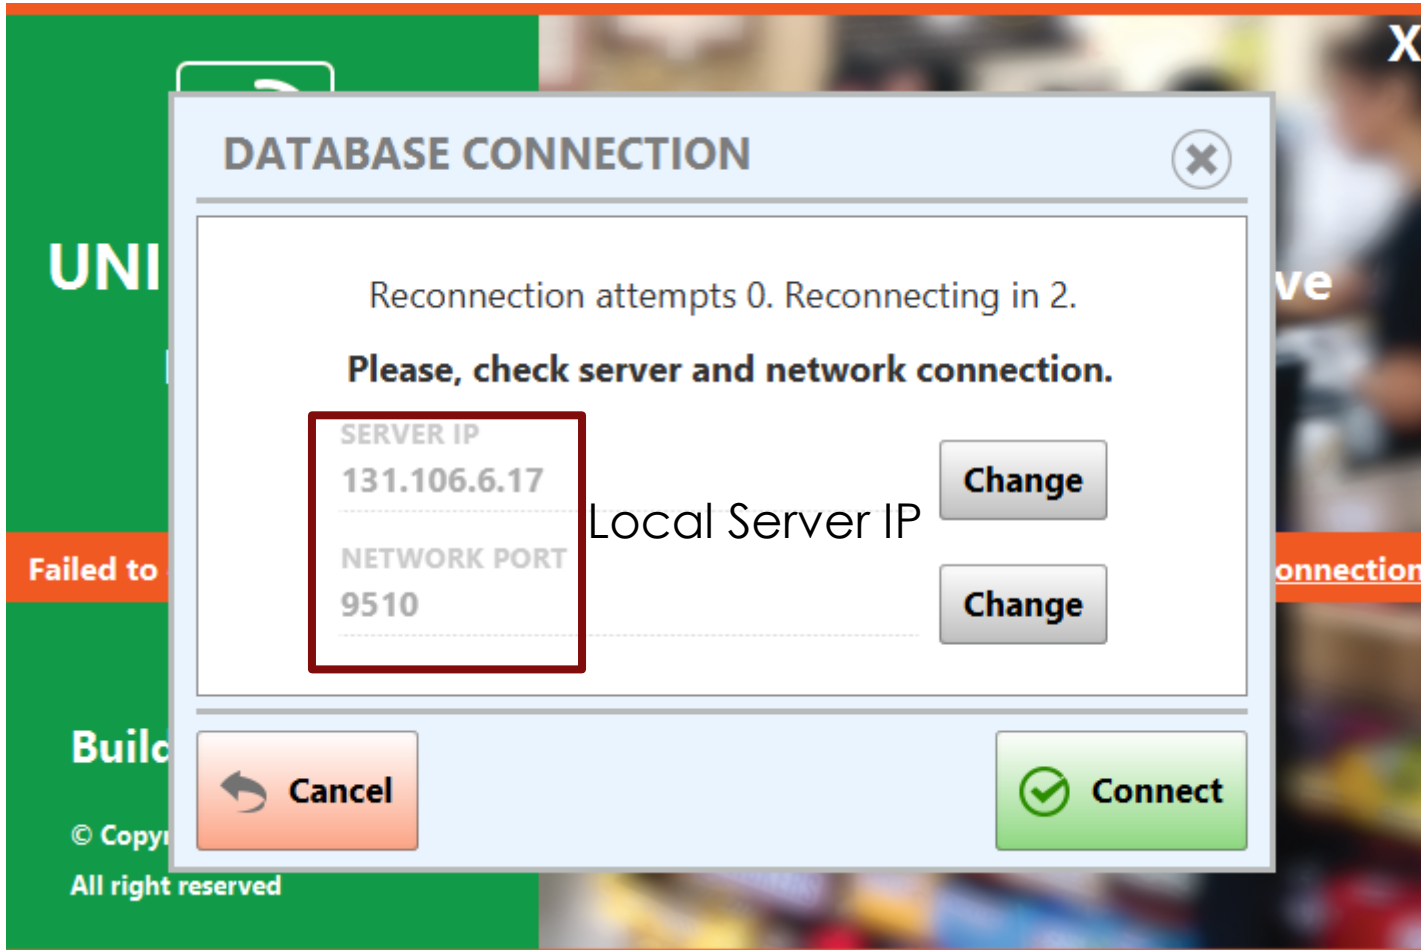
X

UNI

ve

Failed to

onnection

Builc

© Copyr

All right reserved

DATABASE CONNECTION

Reconnection attempts 0. Reconnecting in 2.

Please, check server and network connection.

SERVER IP
131.106.6.17

Change

Local Server IP

NETWORK PORT
9510

Change

Cancel

Connect